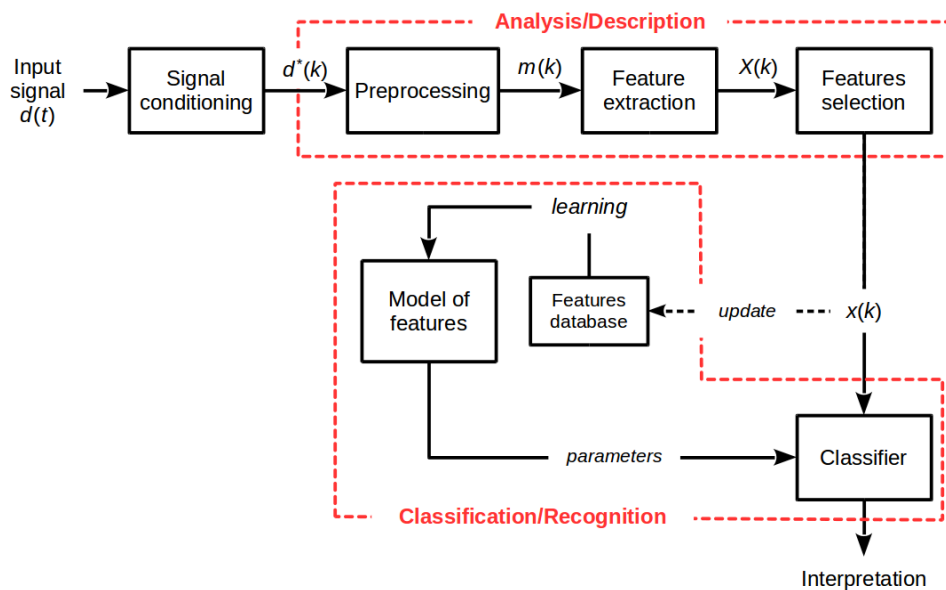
Analysis/Description

Input signal $d(t)$

Signal conditioning

$d^*(k)$

Preprocessing

$m(k)$

Feature extraction

$X(k)$

Features selection

learning

Model of features

Features database

update

$x(k)$

parameters

Classifier

Classification/Recognition

Interpretation